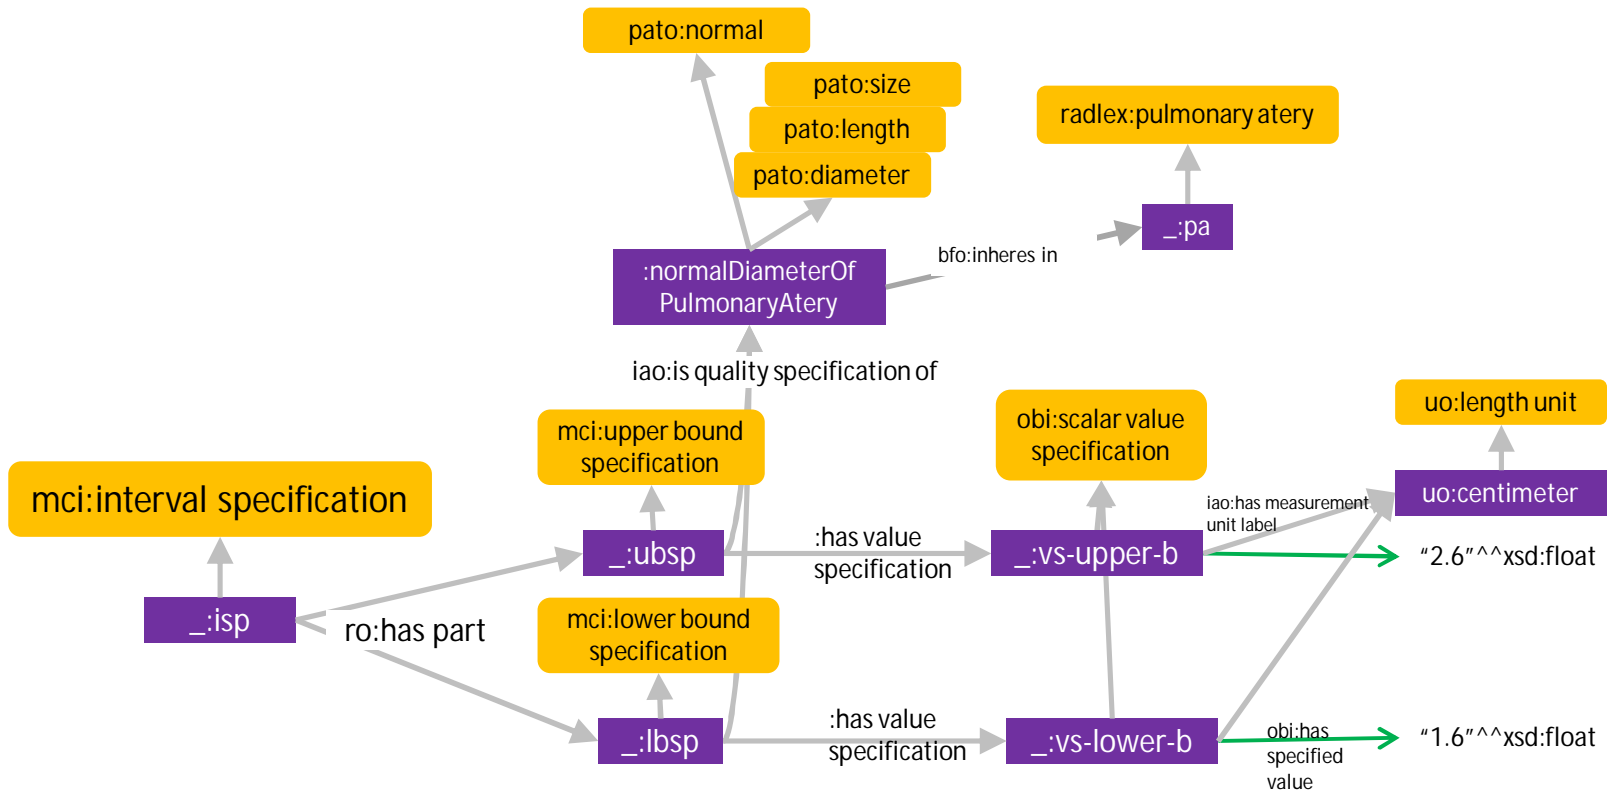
pato:normal

pato:size

pato:length

pato:diameter

radlex:pulmonary atery

_:pa

bfo:inheres in

:normalDiameterOf PulmonaryAtery

iao:is quality specification of

mci:upper bound specification

obi:scalar value specification

uo:length unit

mci:interval specification

_:ubsp

:has value specification

_:vs-upper-b

iao:has measurement unit label

uo:centimeter

“2.6”^^xsd:float

_:isp

ro:has part

mci:lower bound specification

_:lbsp

:has value specification

_:vs-lower-b

obi:has specified value

“1.6”^^xsd:float